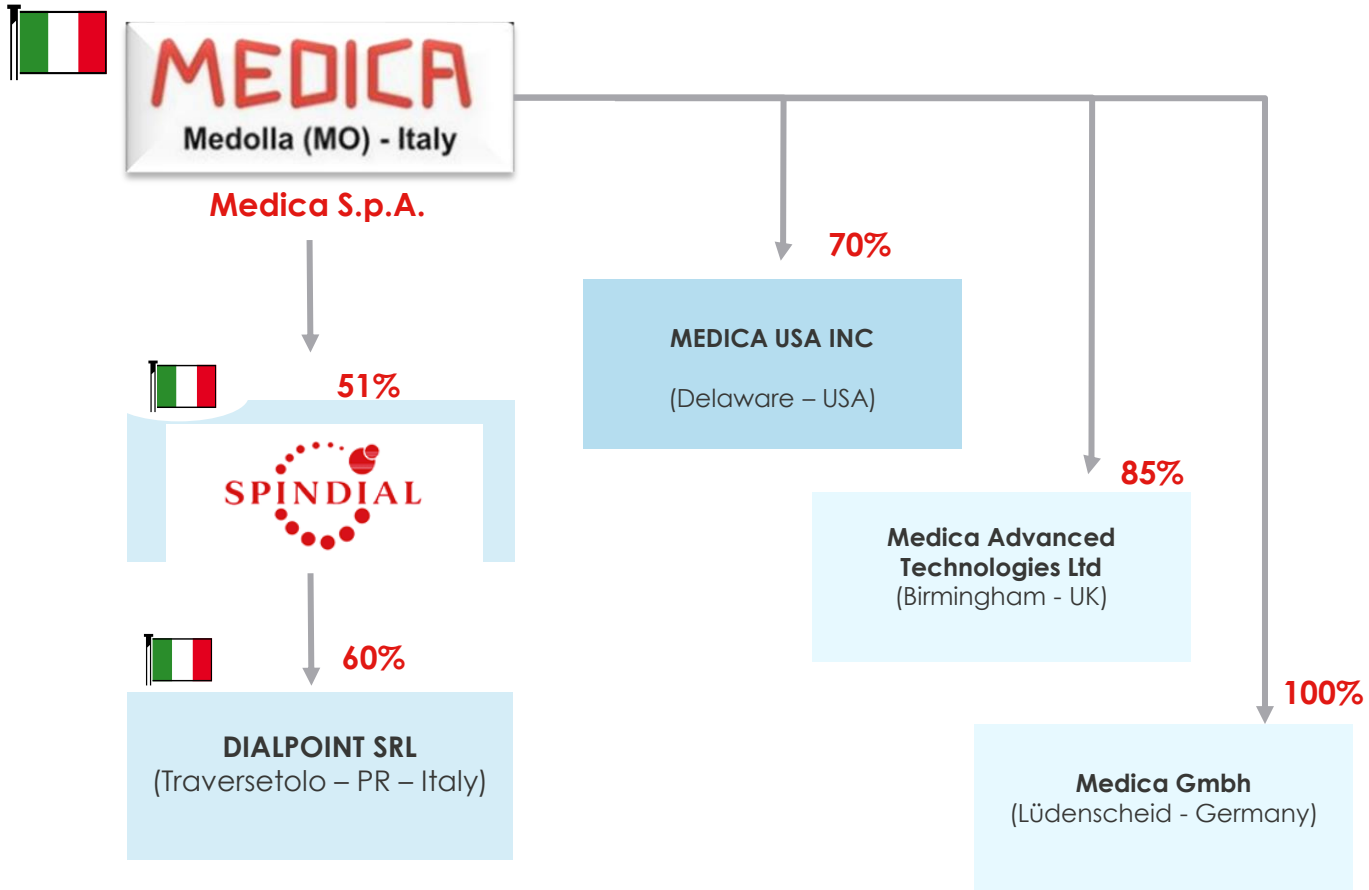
MEDICA
Medolla (MO) - Italy

Medica S.p.A.

70%

MEDICA USA INC

(Delaware – USA)

51%

SPINDIAL

85%

Medica Advanced Technologies Ltd
(Birmingham - UK)

60%

DIALPOINT SRL
(Traversetolo – PR – Italy)

100%

Medica Gmbh
(Lüdenscheid - Germany)